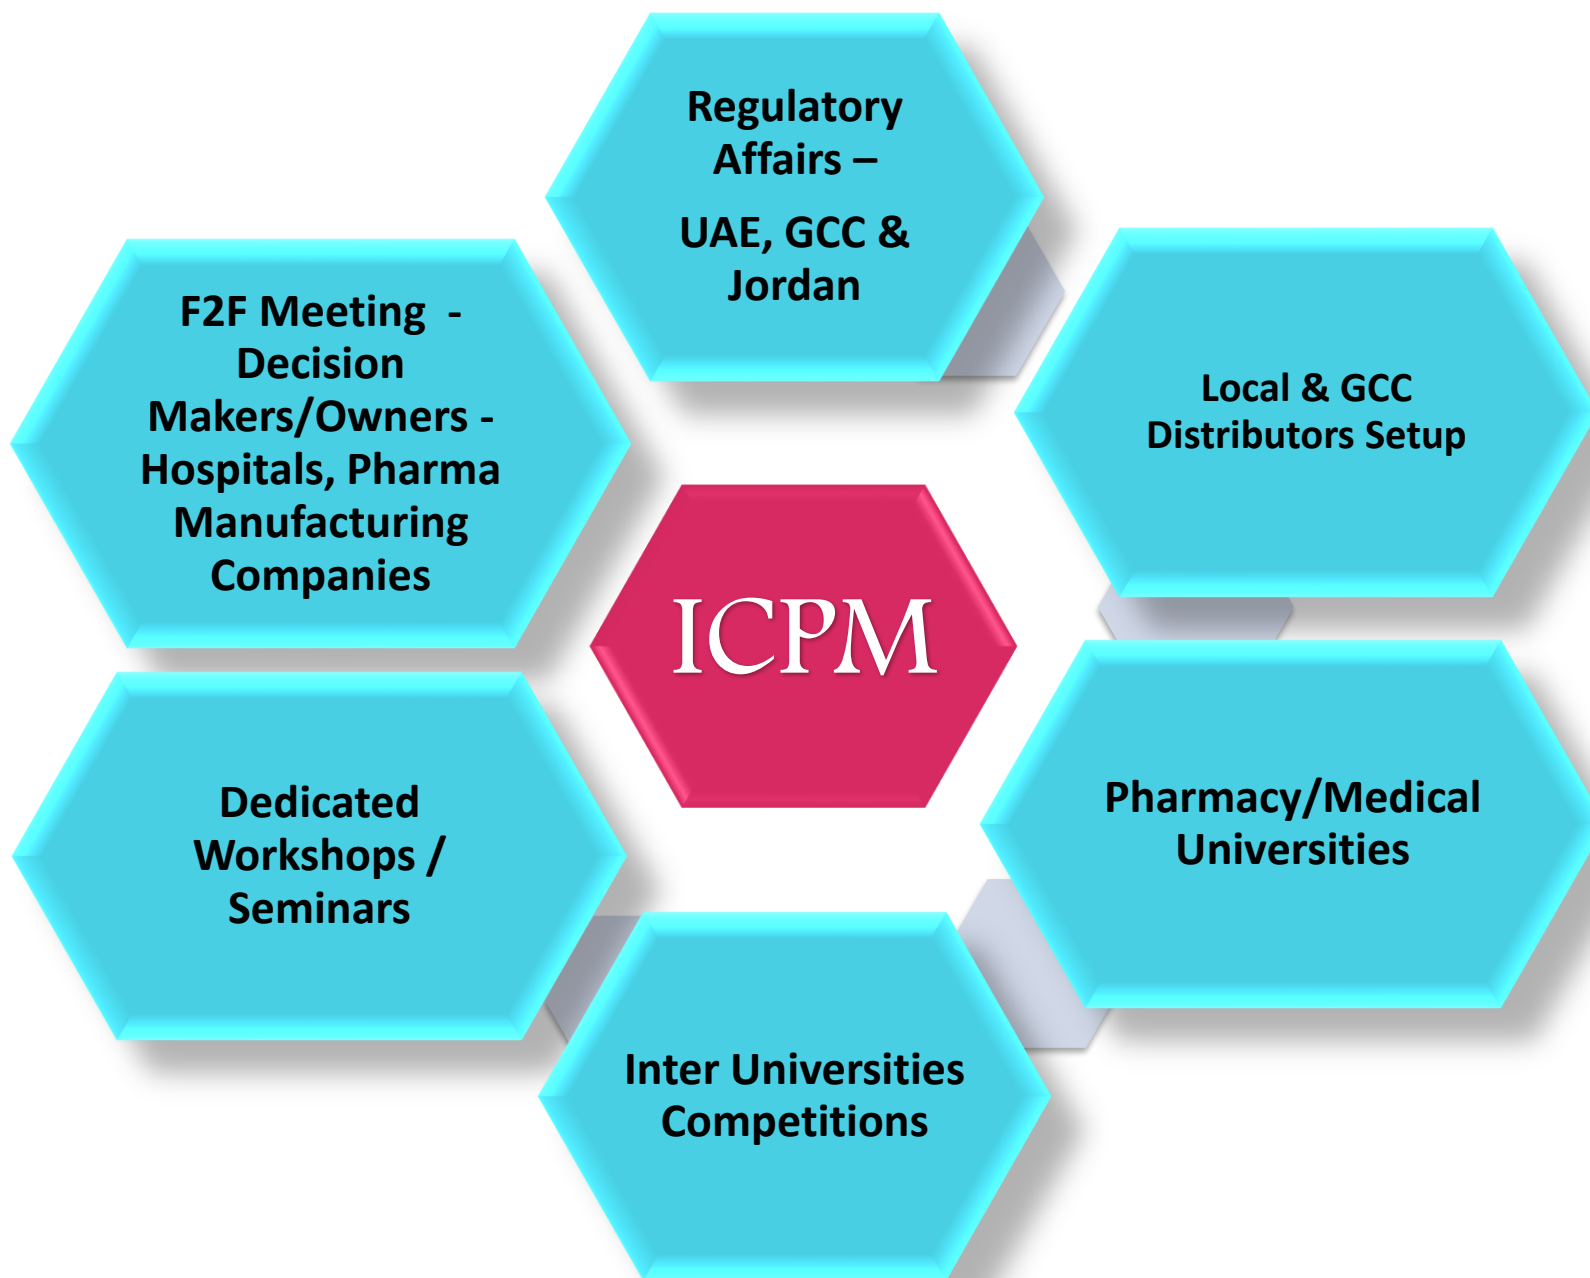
Regulatory Affairs –

UAE, GCC & Jordan

F2F Meeting - Decision Makers/Owners - Hospitals, Pharma Manufacturing Companies

Local & GCC Distributors Setup

ICPM

Dedicated Workshops / Seminars

Pharmacy/Medical Universities

Inter Universities Competitions